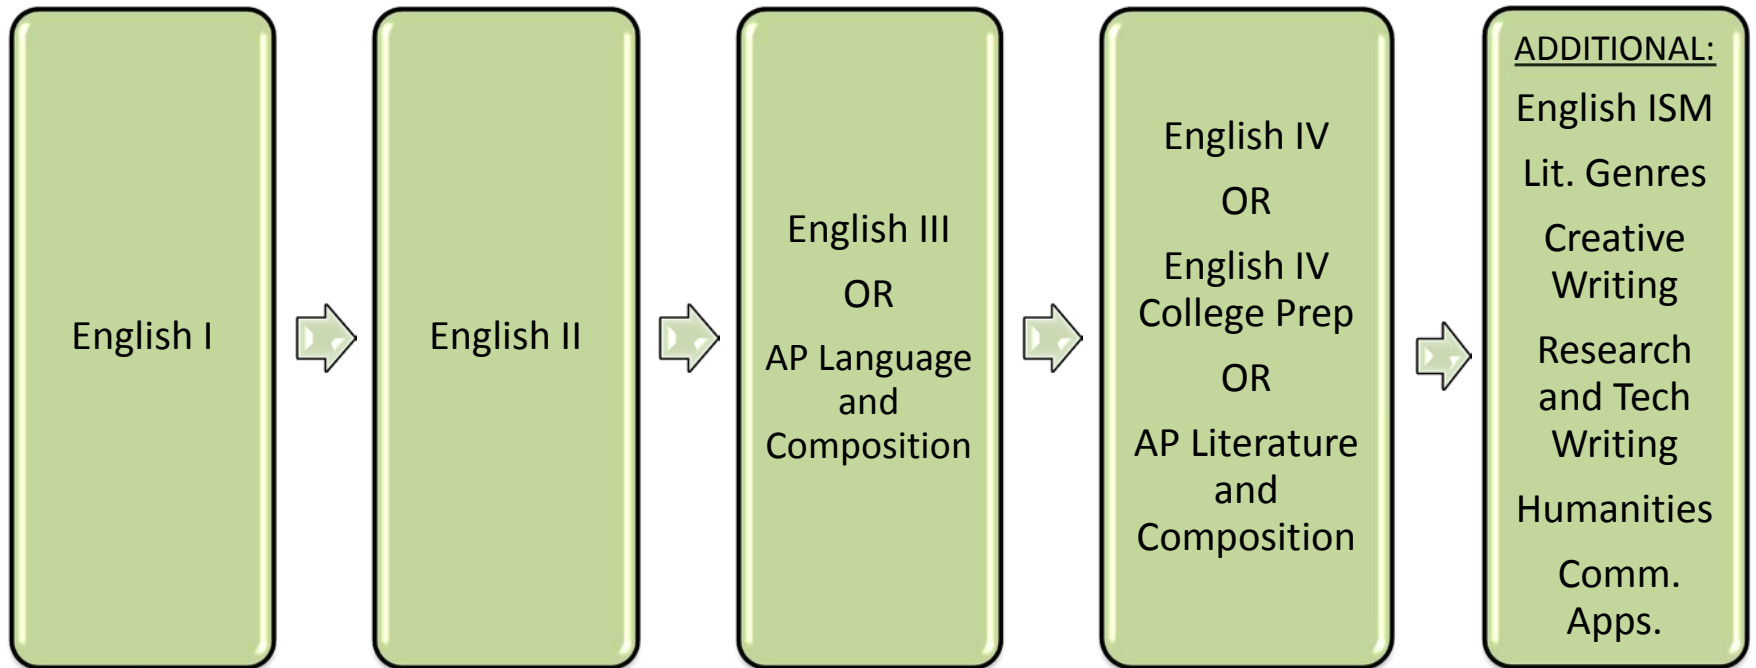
English I

English II

English III

OR

AP Language and Composition

English IV

OR

English IV College Prep

OR

AP Literature and Composition

ADDITIONAL:

English ISM

Lit. Genres

Creative Writing

Research and Tech Writing

Humanities

Comm. Apps.